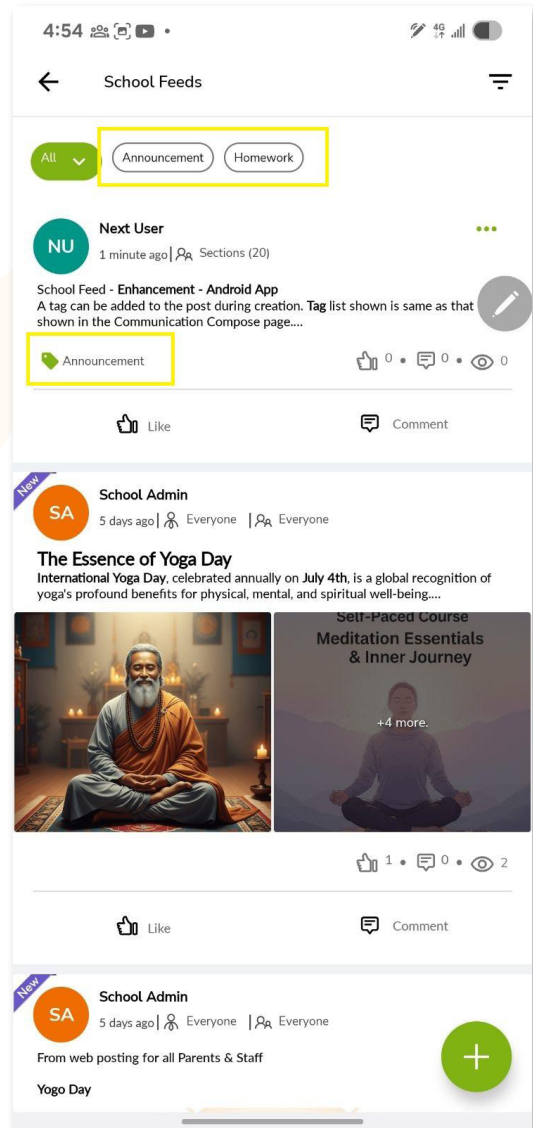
4:54

School Feeds

All Announcement Homework

NU Next User
1 minute ago | Sections (20)

School Feed - **Enhancement - Android App**
A tag can be added to the post during creation. **Tag** list shown is same as that shown in the Communication Compose page....

Announcement

0 • 0 • 0

Like Comment

New
SA School Admin
5 days ago | Everyone | Everyone

The Essence of Yoga Day
**International Yoga Day**, celebrated annually on **July 4th**, is a global recognition of yoga's profound benefits for physical, mental, and spiritual well-being....

Self-Paced Course
Meditation Essentials
& Inner Journey

+4 more.

1 • 0 • 2

Like Comment

New
SA School Admin
5 days ago | Everyone | Everyone

From web posting for all Parents & Staff

Yogo Day